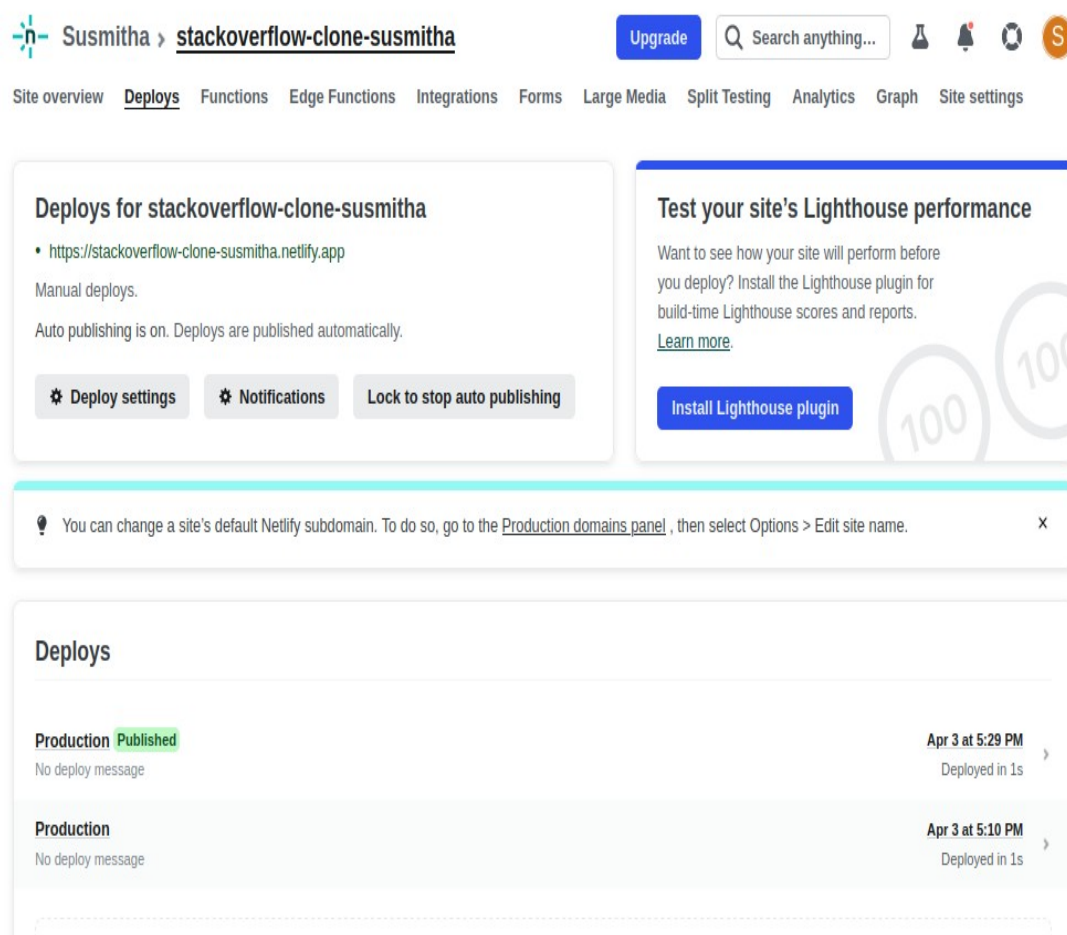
Susmitha › stackoverflow-clone-susmitha

Upgrade

Search anything...

S

Site overview Deploys Functions Edge Functions Integrations Forms Large Media Split Testing Analytics Graph Site settings

Deploys for stackoverflow-clone-susmitha

• https://stackoverflow-clone-susmitha.netlify.app

Manual deploys.

Auto publishing is on. Deploys are published automatically.

Deploy settings Notifications Lock to stop auto publishing

Test your site's Lighthouse performance

Want to see how your site will perform before you deploy? Install the Lighthouse plugin for build-time Lighthouse scores and reports. Learn more.

Install Lighthouse plugin

100 100

You can change a site's default Netlify subdomain. To do so, go to the Production domains panel , then select Options > Edit site name.

x

Deploys

Production Published
No deploy message

Apr 3 at 5:29 PM
Deployed in 1s

Production
No deploy message

Apr 3 at 5:10 PM
Deployed in 1s